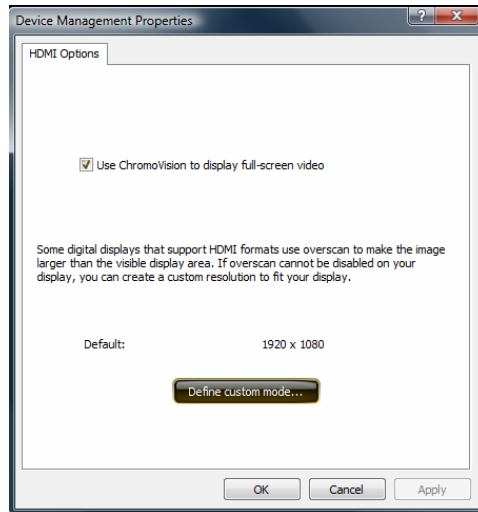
Device Management Properties

?

X

HDMI Options

Use ChromoVision to display full-screen video

Some digital displays that support HDMI formats use overscan to make the image larger than the visible display area. If overscan cannot be disabled on your display, you can create a custom resolution to fit your display.

Default: 1920 x 1080

Define custom mode...

OK

Cancel

Apply